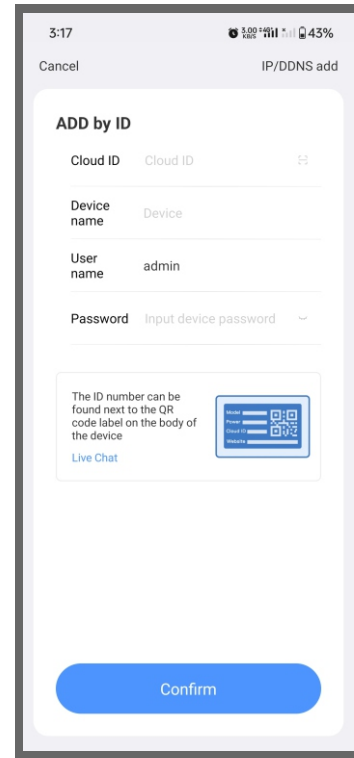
3:17 3.00 KB/S 43%

Cancel IP/DDNS add

ADD by ID

Cloud ID Cloud ID

Device name Device

User name admin

Password Input device password

The ID number can be found next to the QR code label on the body of the device

Live Chat

Model
Power
Cloud ID
Website

Confirm